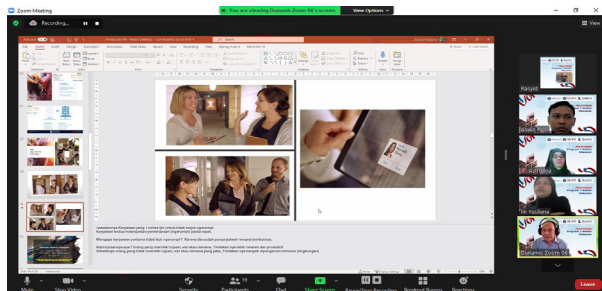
Zoom Meeting

Recording...

You are viewing Dunamis Zoom 06's screen

View Options

View

Hasyim

Johan Pup

Ril Usa

Tin Yasliana

Dunamis Zoom 06

Mute

Stop Video

Security

Participants 19

Chat

Share Screen

Pause/Stop Recording

Breakout Rooms

Reactions

Leave